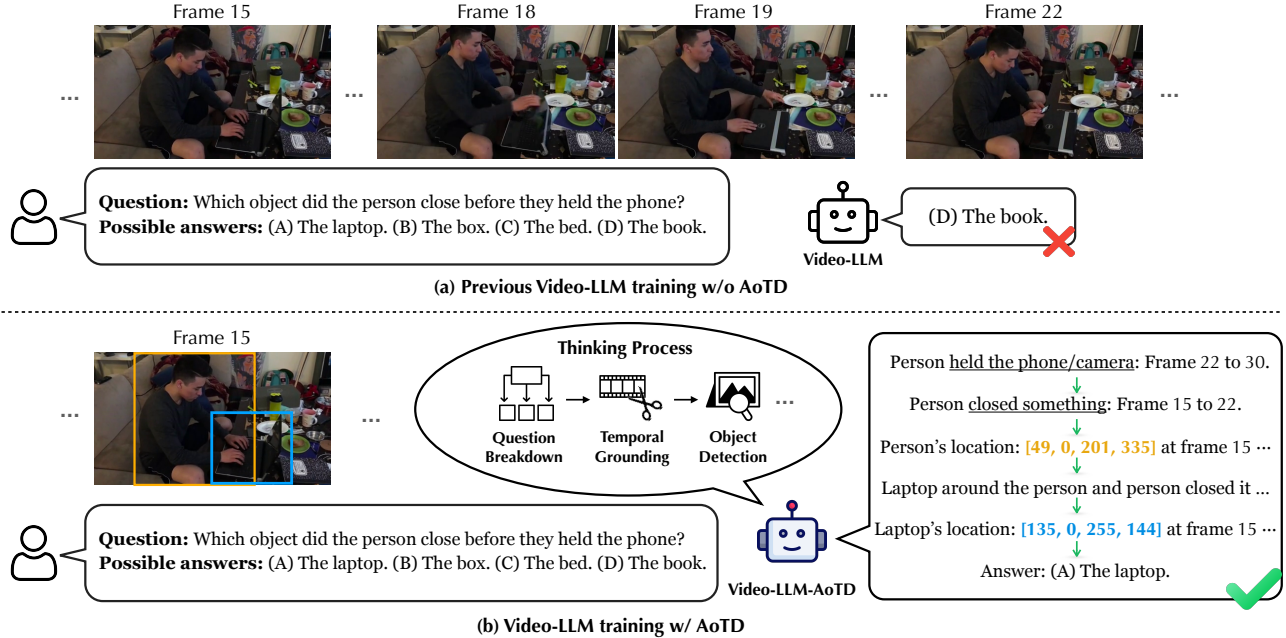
Frame 15 ... Frame 18 ... Frame 19 ... Frame 22 ...

Question: Which object did the person close before they held the phone?
Possible answers: (A) The laptop. (B) The box. (C) The bed. (D) The book.

(D) The book.

Video-LLM

(a) Previous Video-LLM training w/o AoTD

Frame 15

... ...

Thinking Process

Question Breakdown → Temporal Grounding → Object Detection ...

Person held the phone/camera: Frame 22 to 30.

Person closed something: Frame 15 to 22.

Person's location: [49, 0, 201, 335] at frame 15 ...

Laptop around the person and person closed it ...

Laptop's location: [135, 0, 255, 144] at frame 15 ...

Answer: (A) The laptop.

Question: Which object did the person close before they held the phone?
Possible answers: (A) The laptop. (B) The box. (C) The bed. (D) The book.

Video-LLM-AoTD

(b) Video-LLM training w/ AoTD